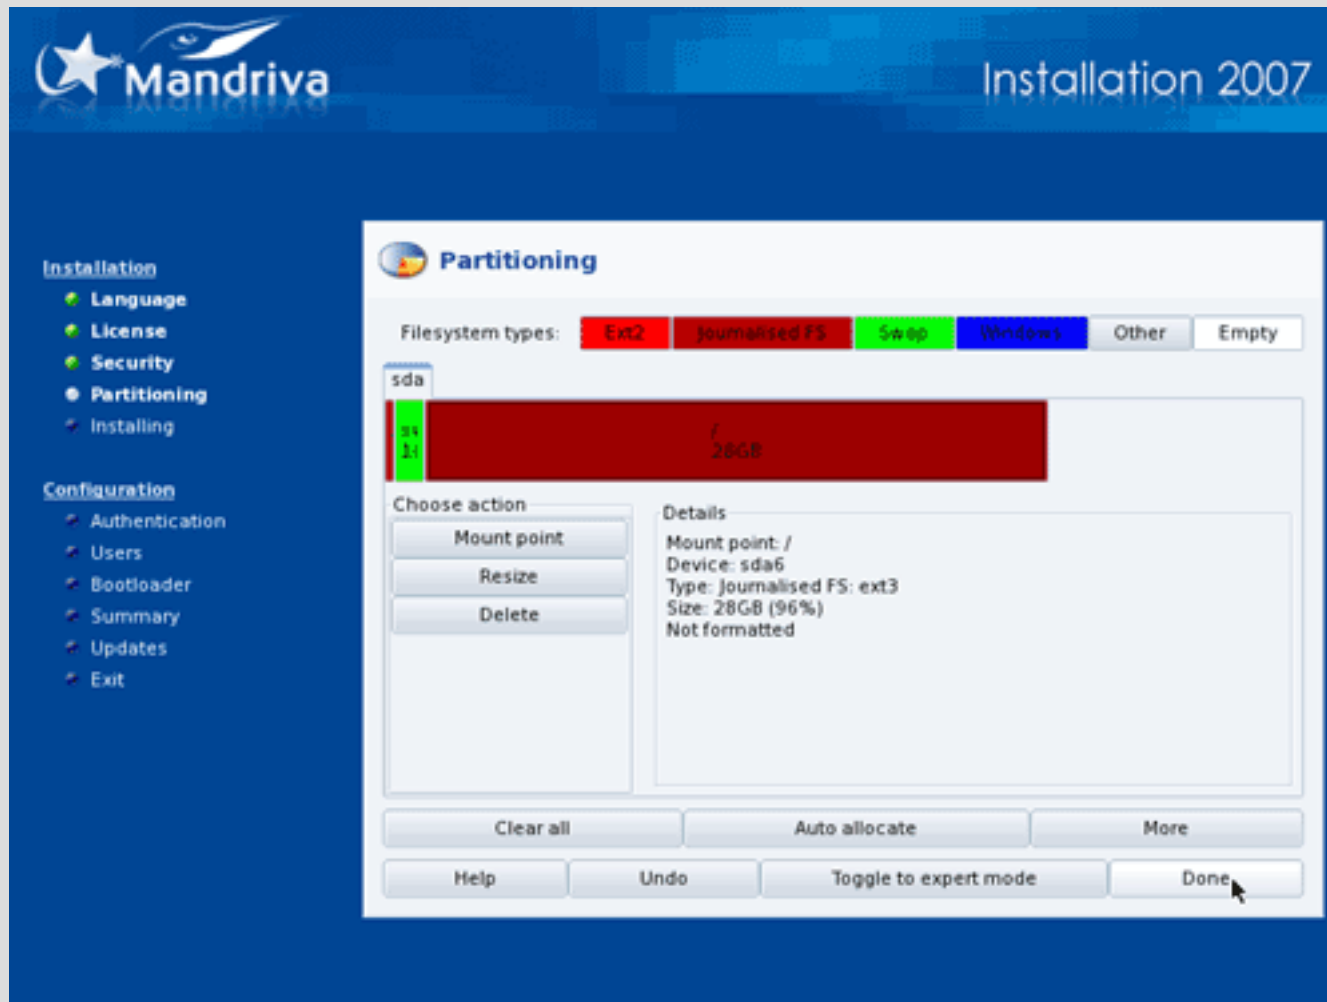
Mandriva

Installation 2007

Installation
Language
License
Security
Partitioning
Installing

Configuration
Authentication
Users
Bootloader
Summary
Updates
Exit

Partitioning

Filesystem types: Ext2 Journalised FS Swap Windows Other Empty

sda

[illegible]

/
28GB

Choose action
Mount point
Resize
Delete

Details
Mount point: /
Device: sda6
Type: Journalised FS: ext3
Size: 28GB (96%)
Not formatted

Clear all
Auto allocate
More

Help
Undo
Toggle to expert mode
Done